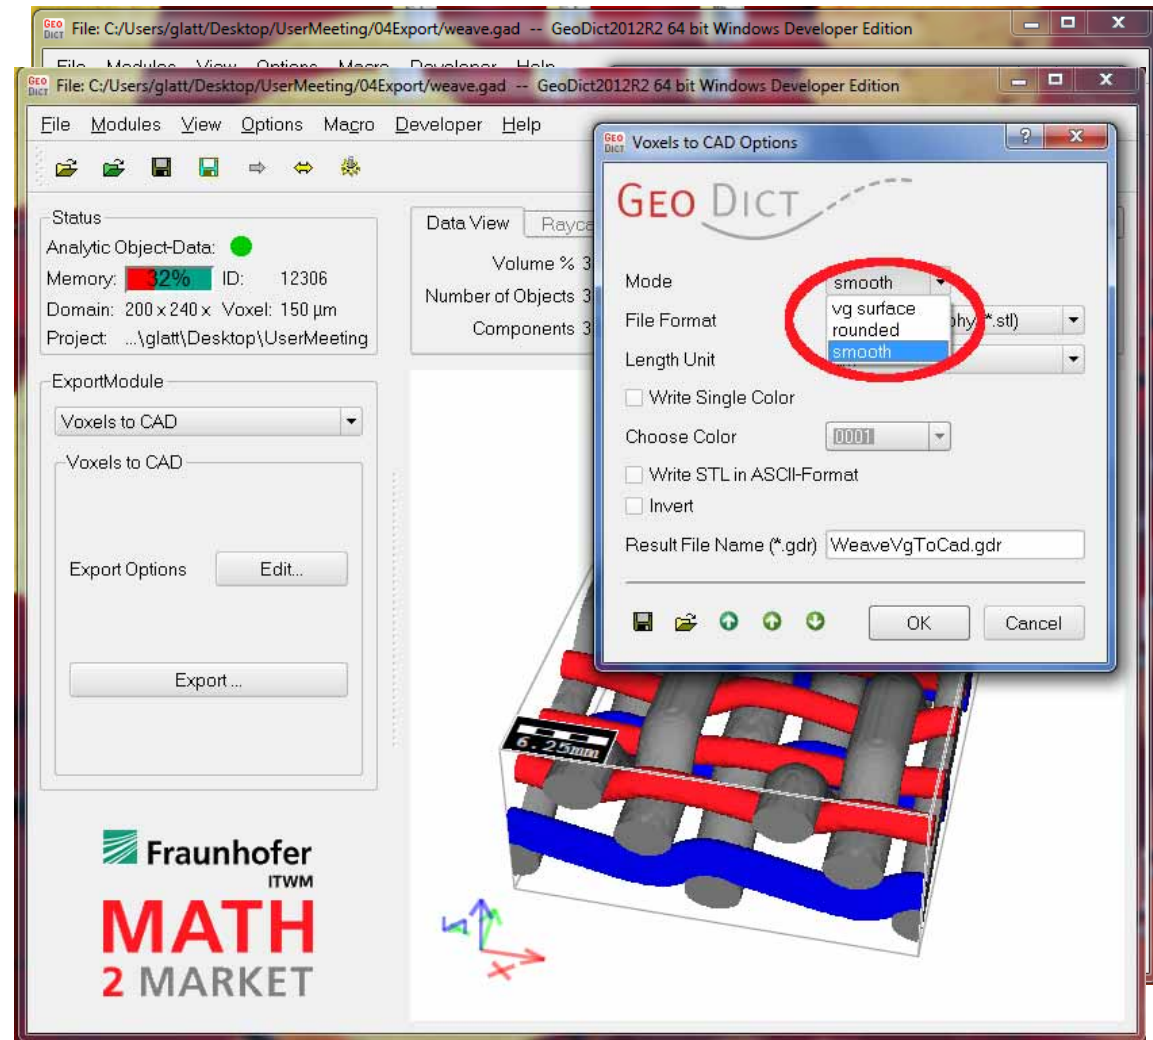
GEO DICT File: C:/Users/glatt/Desktop/UserMeeting/04Export/weave.gad -- GeoDict2012R2 64 bit Windows Developer Edition

GEO DICT File: C:/Users/glatt/Desktop/UserMeeting/04Export/weave.gad -- GeoDict2012R2 64 bit Windows Developer Edition

File Modules View Options Macro Developer Help

Status
Analytic Object-Data:
Memory: 32% ID: 12306
Domain: 200 x 240 x Voxel: 150 µm
Project: ...\glatt\Desktop\UserMeeting

Data View Rayca

Volume % 3
Number of Objects 3
Components 3

ExportModule
Voxels to CAD
Voxels to CAD

Export Options Edit...

Export ...

6.25mm

Fraunhofer ITWM
MATH 2 MARKET

GEO DICT Voxels to CAD Options ? X

GEO DICT

Mode smooth
vg surface
rounded
smooth
File Format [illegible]phy(*.stl)
Length Unit
Write Single Color
Choose Color 0001
Write STL in ASCII-Format
Invert
Result File Name (*.gdr) WeaveVgToCad.gdr

OK Cancel